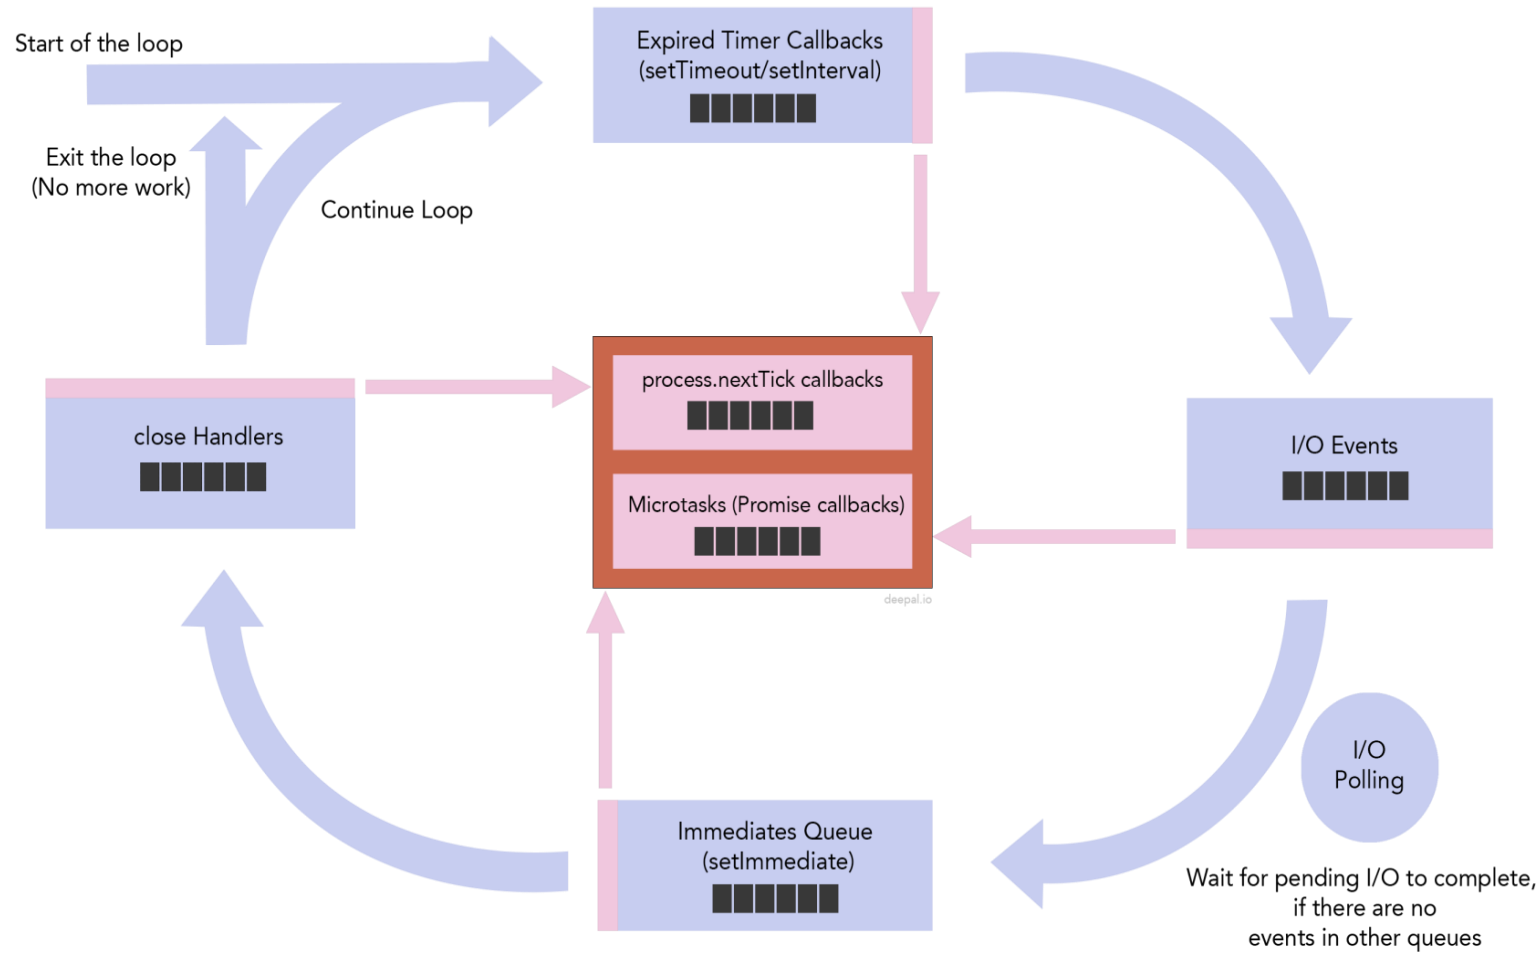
Start of the loop

Expired Timer Callbacks
(setTimeout/setInterval)

Exit the loop
(No more work)

Continue Loop

process.nextTick callbacks

Microtasks (Promise callbacks)

deepal.io

close Handlers

I/O Events

I/O
Polling

Immediates Queue
(setImmediate)

Wait for pending I/O to complete,
if there are no
events in other queues